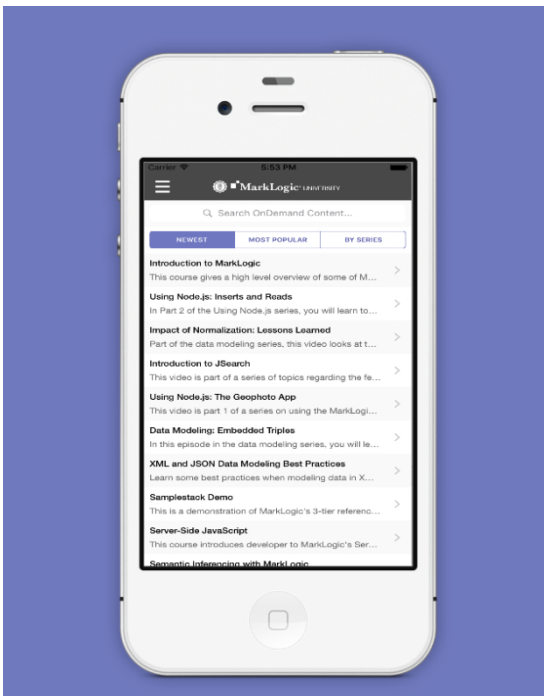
Carrier 5:53 PM

MarkLogic UNIVERSITY

Search OnDemand Content...

NEWEST | MOST POPULAR | BY SERIES

Introduction to MarkLogic
This course gives a high level overview of some of M...

Using Node.js: Inserts and Reads
In Part 2 of the Using Node.js series, you will learn to...

Impact of Normalization: Lessons Learned
Part of the data modeling series, this video looks at t...

Introduction to JSearch
This video is part of a series of topics regarding the fe...

Using Node.js: The Geophoto App
This video is part 1 of a series on using the MarkLogi...

Data Modeling: Embedded Triples
In this episode in the data modeling series, you will le...

XML and JSON Data Modeling Best Practices
Learn some best practices when modeling data in X...

Samplestack Demo
This is a demonstration of MarkLogic's 3-tier referenc...

Server-Side JavaScript
This course introduces developer to MarkLogic's Ser...

Semantic Inferencing with MarkLogic